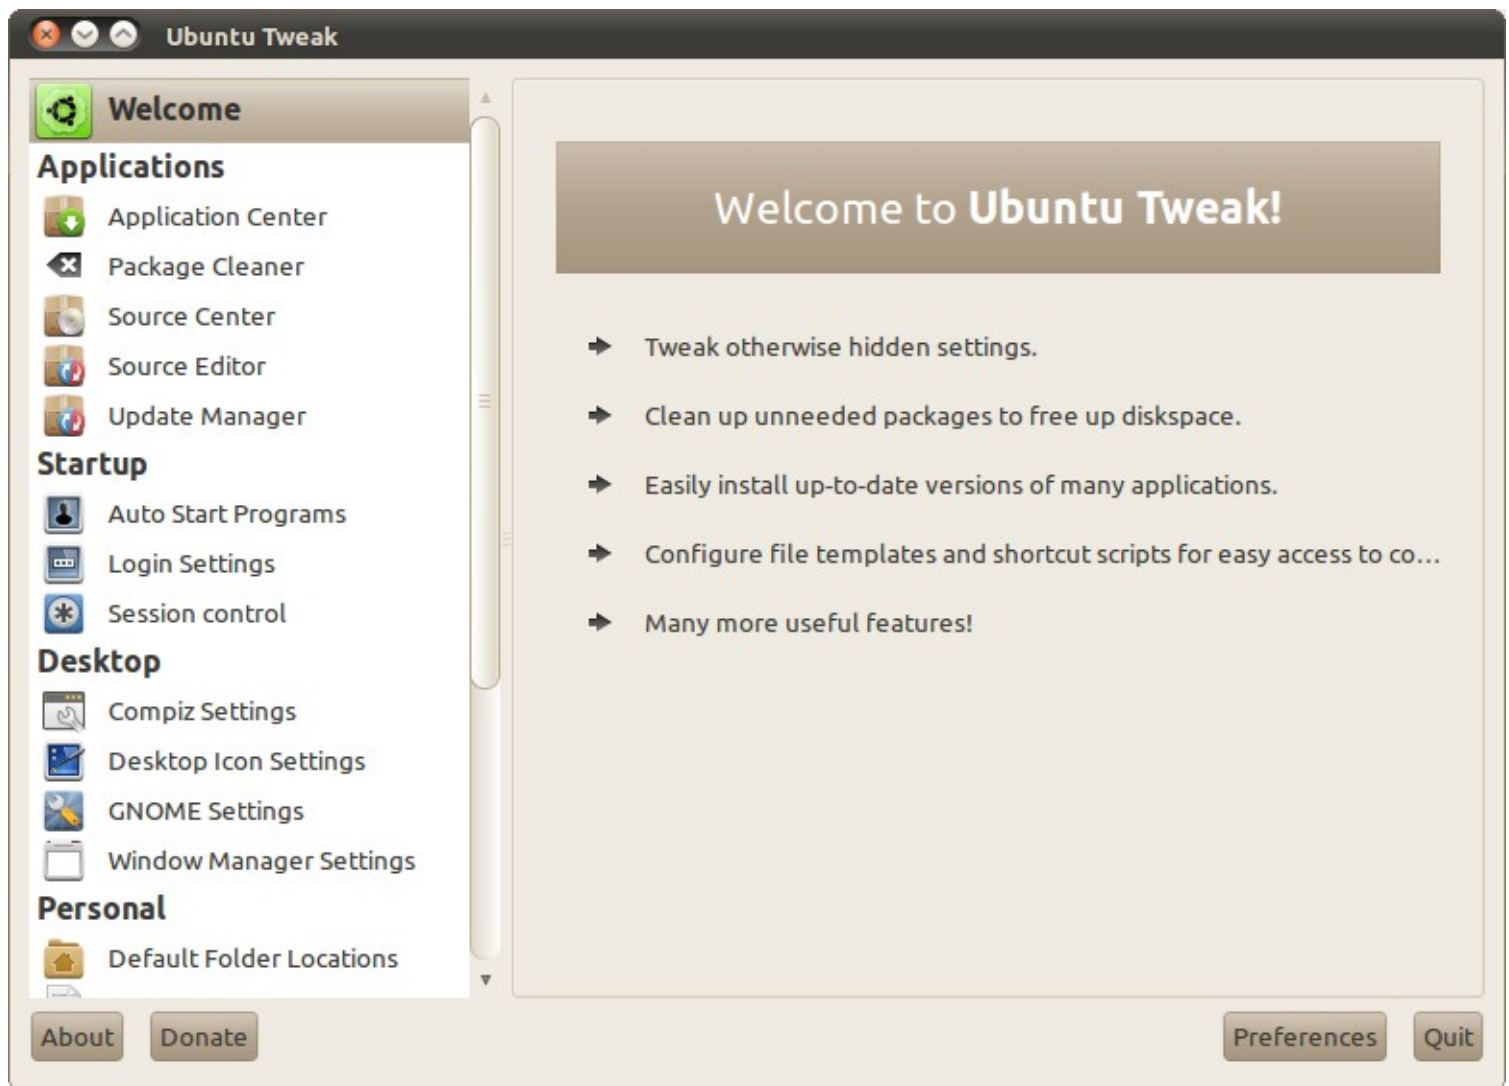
Ubuntu Tweak

Welcome

Applications

Application Center

Package Cleaner

Source Center

Source Editor

Update Manager

Startup

Auto Start Programs

Login Settings

Session control

Desktop

Compiz Settings

Desktop Icon Settings

GNOME Settings

Window Manager Settings

Personal

Default Folder Locations

Welcome to **Ubuntu Tweak!**

Tweak otherwise hidden settings.

Clean up unneeded packages to free up diskspace.

Easily install up-to-date versions of many applications.

Configure file templates and shortcut scripts for easy access to co…

Many more useful features!

About

Donate

Preferences

Quit